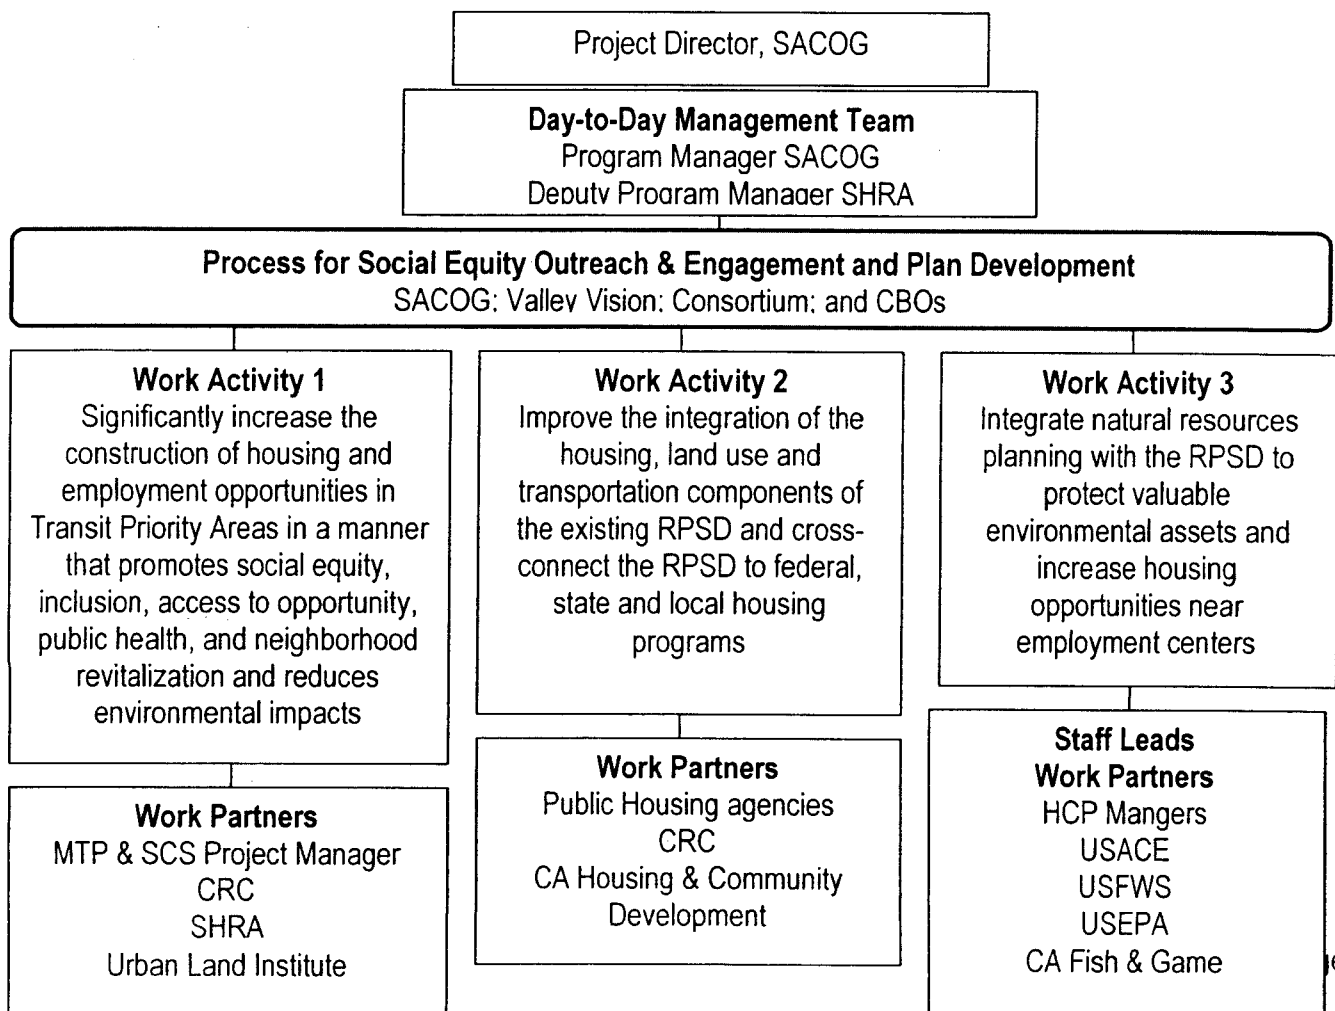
Project Director, SACOG

**Day-to-Day Management Team**
Program Manager SACOG
Deputy Program Manager SHRA

**Process for Social Equity Outreach & Engagement and Plan Development**
SACOG; Valley Vision; Consortium; and CBOs

**Work Activity 1**
Significantly increase the construction of housing and employment opportunities in Transit Priority Areas in a manner that promotes social equity, inclusion, access to opportunity, public health, and neighborhood revitalization and reduces environmental impacts

**Work Partners**
MTP & SCS Project Manager
CRC
SHRA
Urban Land Institute

**Work Activity 2**
Improve the integration of the housing, land use and transportation components of the existing RPSD and cross-connect the RPSD to federal, state and local housing programs

**Work Partners**
Public Housing agencies
CRC
CA Housing & Community Development

**Work Activity 3**
Integrate natural resources planning with the RPSD to protect valuable environmental assets and increase housing opportunities near employment centers

**Staff Leads**
**Work Partners**
HCP Mangers
USACE
USFWS
USEPA
CA Fish & Game